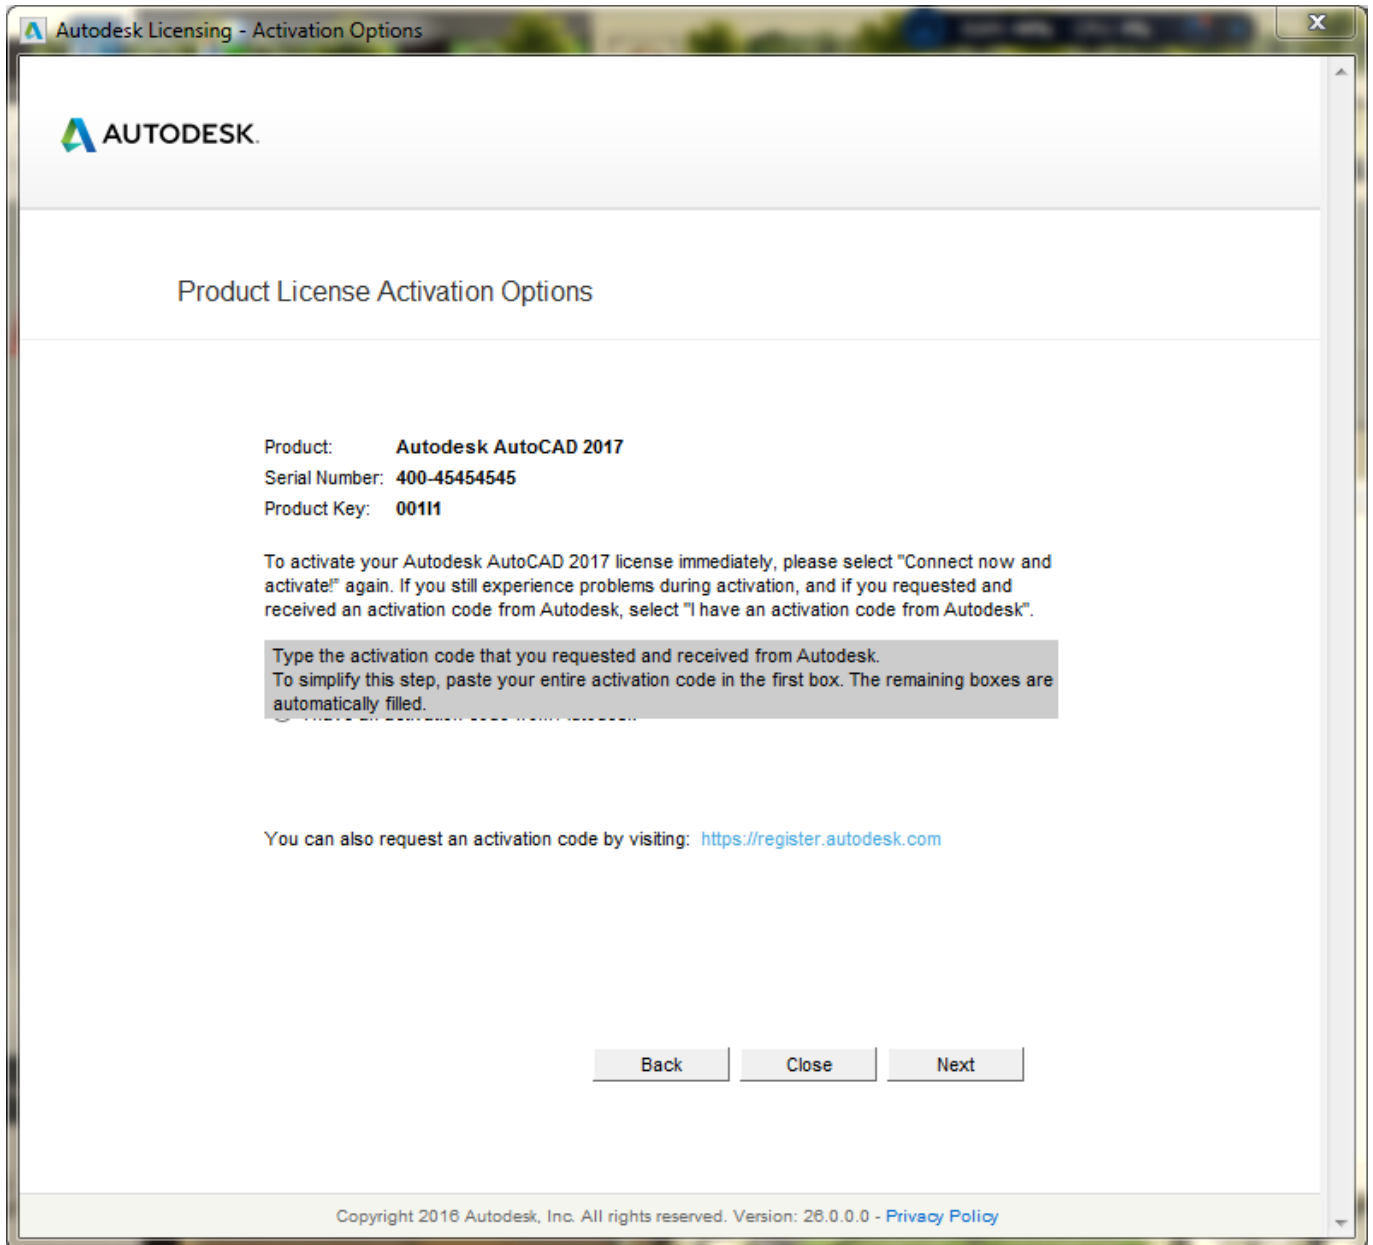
Autodesk Licensing - Activation Options

AUTODESK.

Product License Activation Options

Product: Autodesk AutoCAD 2017
Serial Number: 400-45454545
Product Key: 001I1

To activate your Autodesk AutoCAD 2017 license immediately, please select "Connect now and activate!" again. If you still experience problems during activation, and if you requested and received an activation code from Autodesk, select "I have an activation code from Autodesk".

Type the activation code that you requested and received from Autodesk.
To simplify this step, paste your entire activation code in the first box. The remaining boxes are automatically filled.

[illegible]

You can also request an activation code by visiting: https://register.autodesk.com

Back Close Next

Copyright 2016 Autodesk, Inc. All rights reserved. Version: 26.0.0.0 - Privacy Policy